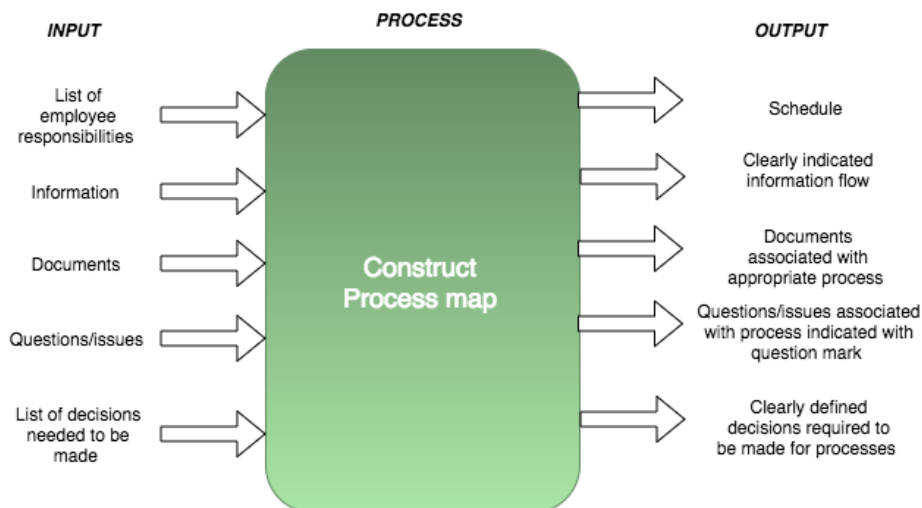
INPUT

PROCESS

OUTPUT

List of employee responsibilities

Information

Documents

Questions/issues

List of decisions needed to be made

Construct Process map

Schedule

Clearly indicated information flow

Documents associated with appropriate process

Questions/issues associated with process indicated with question mark

Clearly defined decisions required to be made for processes